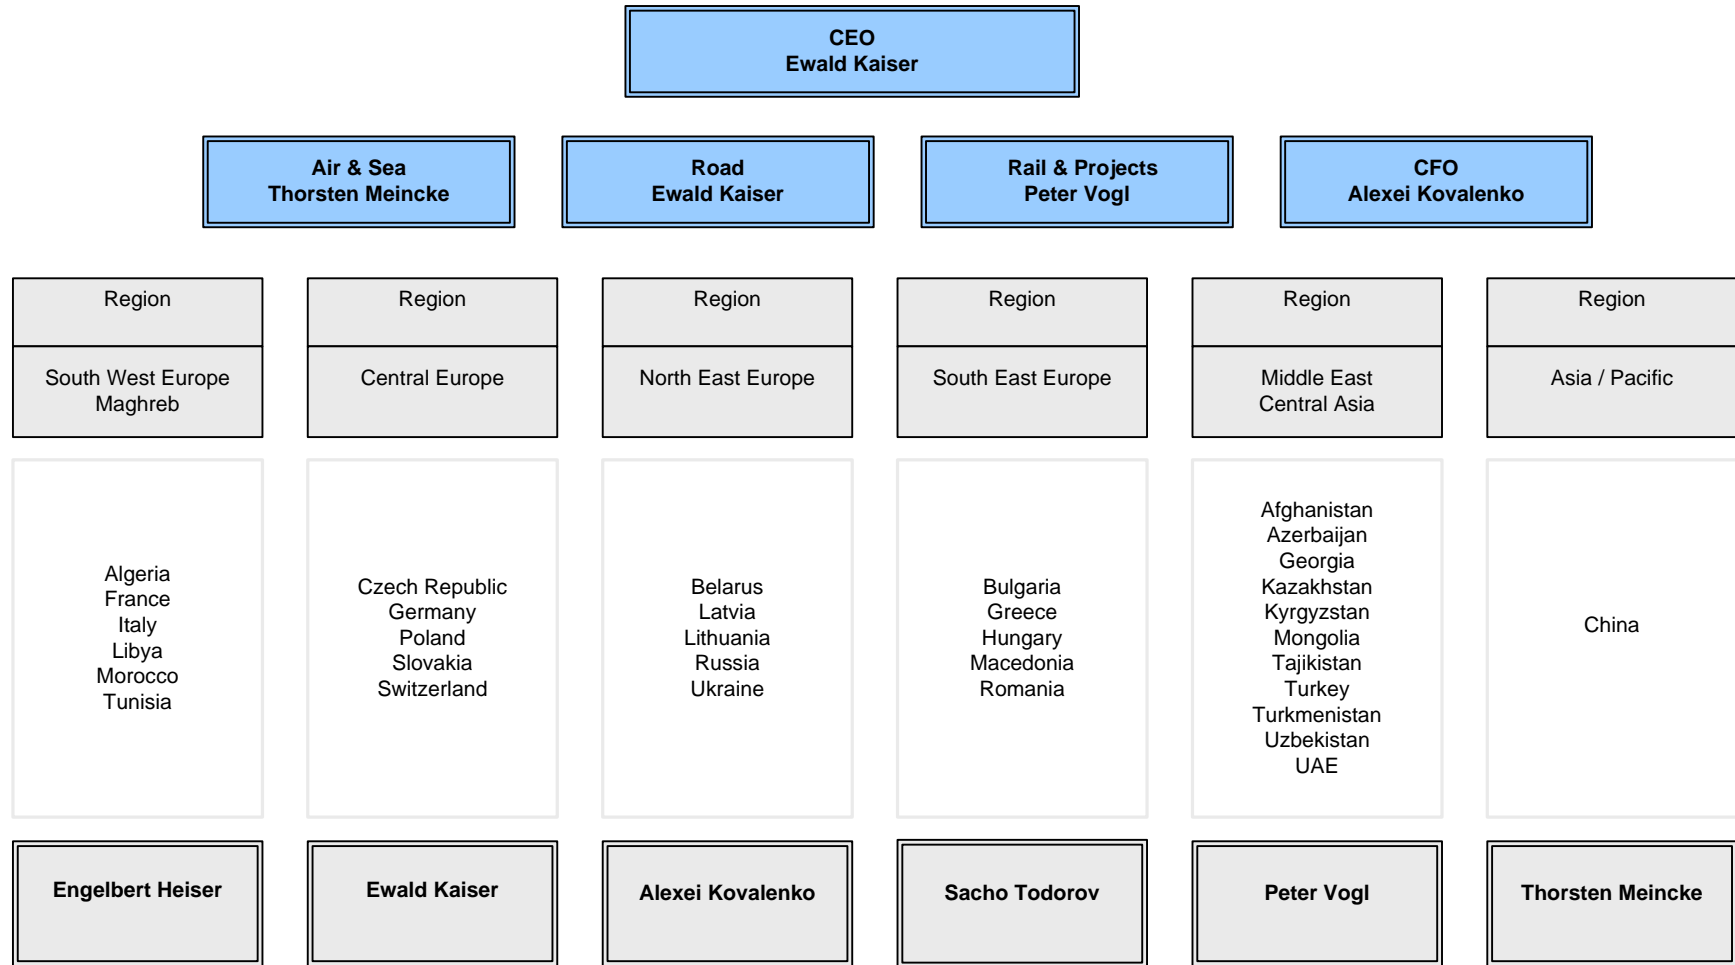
CEO
Ewald Kaiser

Air & Sea
Thorsten Meincke

Road
Ewald Kaiser

Rail & Projects
Peter Vogl

CFO
Alexei Kovalenko

Region
South West Europe
Maghreb

Algeria
France
Italy
Libya
Morocco
Tunisia

Engelbert Heiser

Region
Central Europe

Czech Republic
Germany
Poland
Slovakia
Switzerland

Ewald Kaiser

Region
North East Europe

Belarus
Latvia
Lithuania
Russia
Ukraine

Alexei Kovalenko

Region
South East Europe

Bulgaria
Greece
Hungary
Macedonia
Romania

Sacho Todorov

Region
Middle East
Central Asia

Afghanistan
Azerbaijan
Georgia
Kazakhstan
Kyrgyzstan
Mongolia
Tajikistan
Turkey
Turkmenistan
Uzbekistan
UAE

Peter Vogl

Region
Asia / Pacific

China

Thorsten Meincke